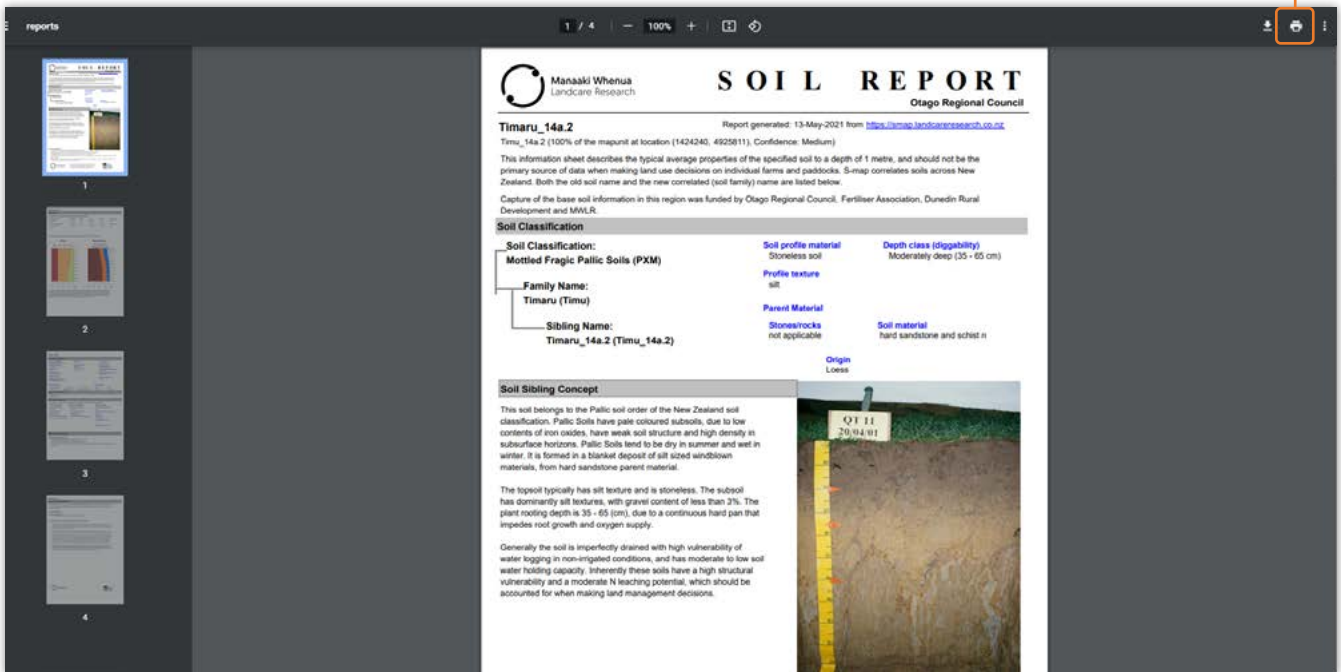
reports

1 / 4 | — 100% +

1

2

3

4

Manaaki Whenua
Landcare Research

SOIL REPORT
Otago Regional Council

Timaru_14a.2

Report generated: 13-May-2021 from https://smap.landcareresearch.co.nz

Timu_14a.2 (100% of the mapunit at location (1424240, 4925811), Confidence: Medium)

This information sheet describes the typical average properties of the specified soil to a depth of 1 metre, and should not be the primary source of data when making land use decisions on individual farms and paddocks. S-map correlates soils across New Zealand. Both the old soil name and the new correlated (soil family) name are listed below.

Capture of the base soil information in this region was funded by Otago Regional Council, Fertiliser Association, Dunedin Rural Development and MWLR.

Soil Classification

Soil Classification:
Mottled Fragic Pallic Soils (PXM)

Family Name:
Timaru (Timu)

Sibling Name:
Timaru_14a.2 (Timu_14a.2)

Soil profile material
Stoneless soil

Depth class (diggability)
Moderately deep (35 - 65 cm)

Profile texture
silt

Parent Material

Stones/rocks
not applicable

Soil material
hard sandstone and schist n

Origin
Loess

Soil Sibling Concept

This soil belongs to the Pallic soil order of the New Zealand soil classification. Pallic Soils have pale coloured subsoils, due to low contents of iron oxides, have weak soil structure and high density in subsurface horizons. Pallic Soils tend to be dry in summer and wet in winter. It is formed in a blanket deposit of silt sized windblown materials, from hard sandstone parent material.

The topsoil typically has silt texture and is stoneless. The subsoil has dominantly silt textures, with gravel content of less than 3%. The plant rooting depth is 35 - 65 (cm), due to a continuous hard pan that impedes root growth and oxygen supply.

Generally the soil is imperfectly drained with high vulnerability of water logging in non-irrigated conditions, and has moderate to low soil water holding capacity. Inherently these soils have a high structural vulnerability and a moderate N leaching potential, which should be accounted for when making land management decisions.

QT 11
20/04/01